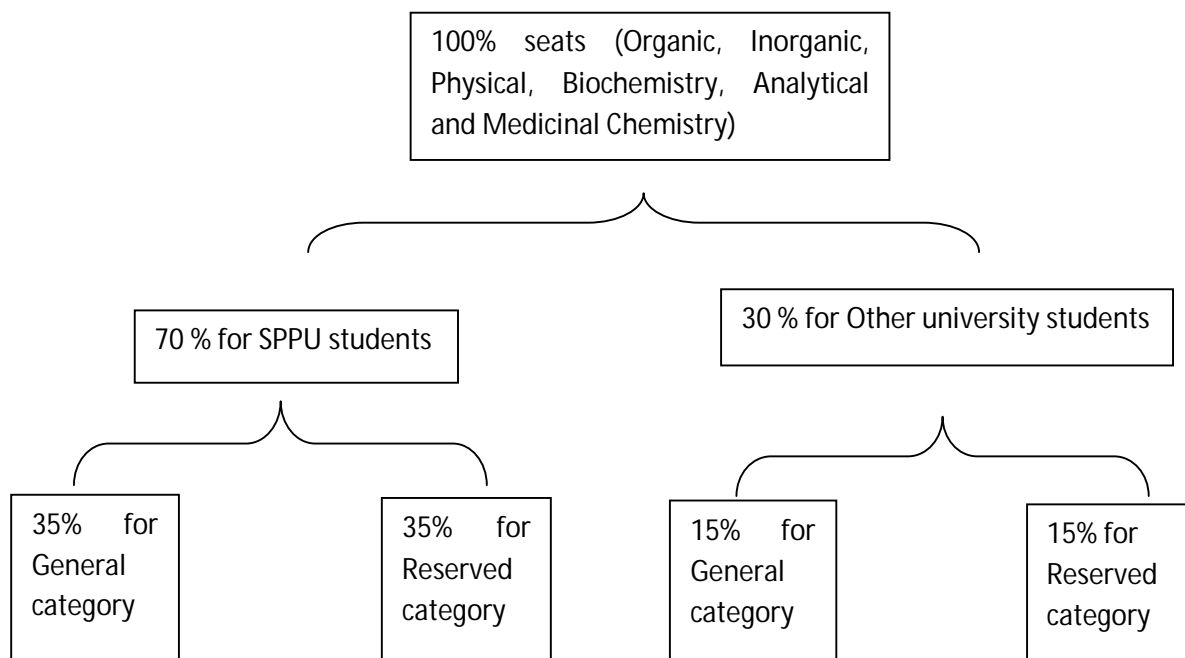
100% seats (Organic, Inorganic, Physical, Biochemistry, Analytical and Medicinal Chemistry)

70 % for SPPU students

30 % for Other university students

35% for General category

35% for Reserved category

15% for General category

15% for Reserved category